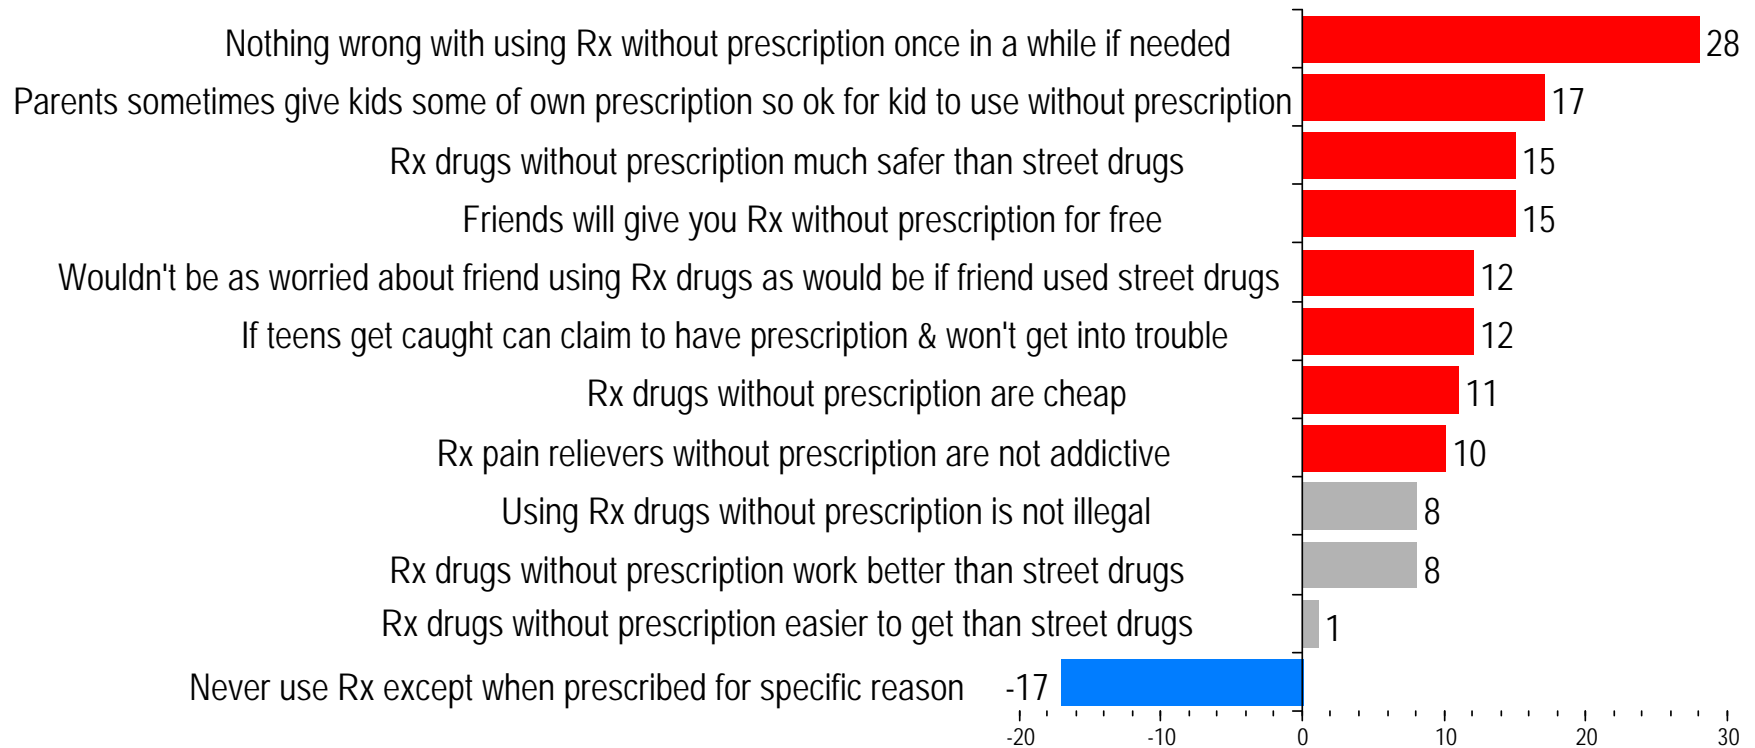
| | |
|---|---|
| Nothing wrong with using Rx without prescription once in a while if needed | 28 |
| Parents sometimes give kids some of own prescription so ok for kid to use without prescription | 17 |
| Rx drugs without prescription much safer than street drugs | 15 |
| Friends will give you Rx without prescription for free | 15 |
| Wouldn't be as worried about friend using Rx drugs as would be if friend used street drugs | 12 |
| If teens get caught can claim to have prescription & won't get into trouble | 12 |
| Rx drugs without prescription are cheap | 11 |
| Rx pain relievers without prescription are not addictive | 10 |
| Using Rx drugs without prescription is not illegal | 8 |
| Rx drugs without prescription work better than street drugs | 8 |
| Rx drugs without prescription easier to get than street drugs | 1 |
| Never use Rx except when prescribed for specific reason | -17 |

-20 -10 0 10 20 30